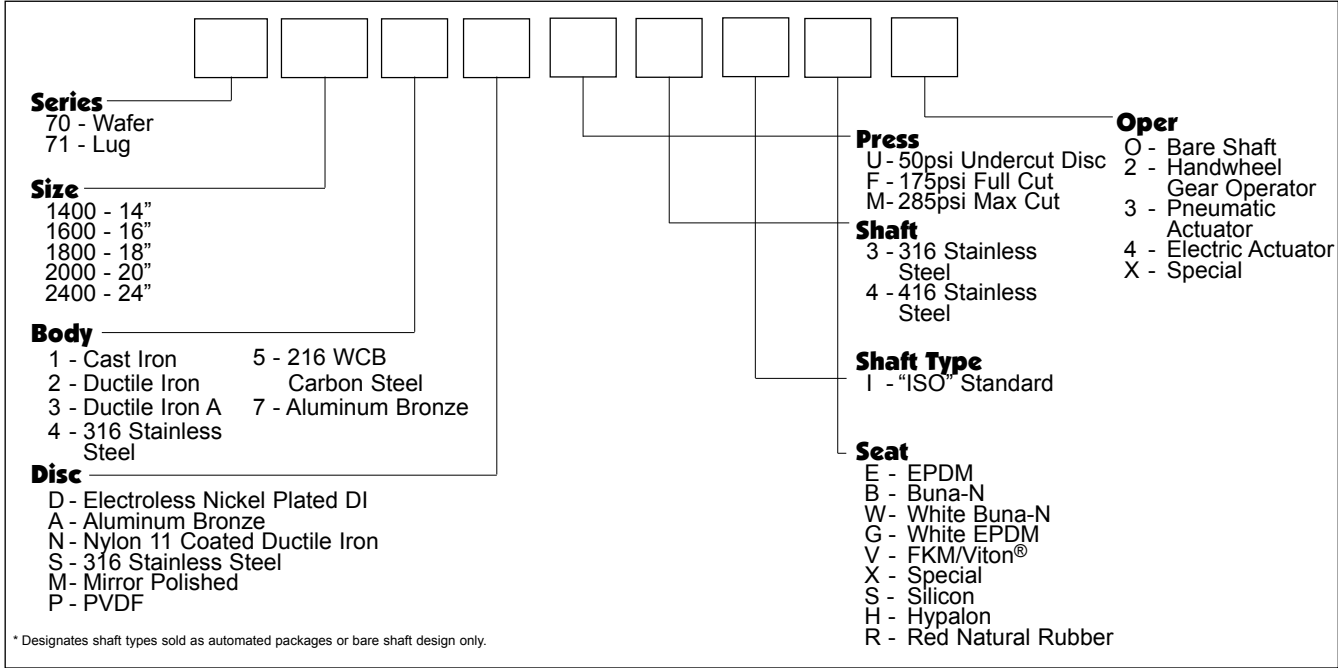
Series
70 - Wafer
71 - Lug

Size
1400 - 14"
1600 - 16"
1800 - 18"
2000 - 20"
2400 - 24"

Body
1 - Cast Iron
2 - Ductile Iron
3 - Ductile Iron A
4 - 316 Stainless Steel
5 - 216 WCB Carbon Steel
7 - Aluminum Bronze

Disc
D - Electroless Nickel Plated DI
A - Aluminum Bronze
N - Nylon 11 Coated Ductile Iron
S - 316 Stainless Steel
M - Mirror Polished
P - PVDF

Press
U - 50psi Undercut Disc
F - 175psi Full Cut
M - 285psi Max Cut

Shaft
3 - 316 Stainless Steel
4 - 416 Stainless Steel

Shaft Type
I - "ISO" Standard

Seat
E - EPDM
B - Buna-N
W - White Buna-N
G - White EPDM
V - FKM/Viton®
X - Special
S - Silicon
H - Hypalon
R - Red Natural Rubber

Oper
O - Bare Shaft
2 - Handwheel Gear Operator
3 - Pneumatic Actuator
4 - Electric Actuator
X - Special

* Designates shaft types sold as automated packages or bare shaft design only.